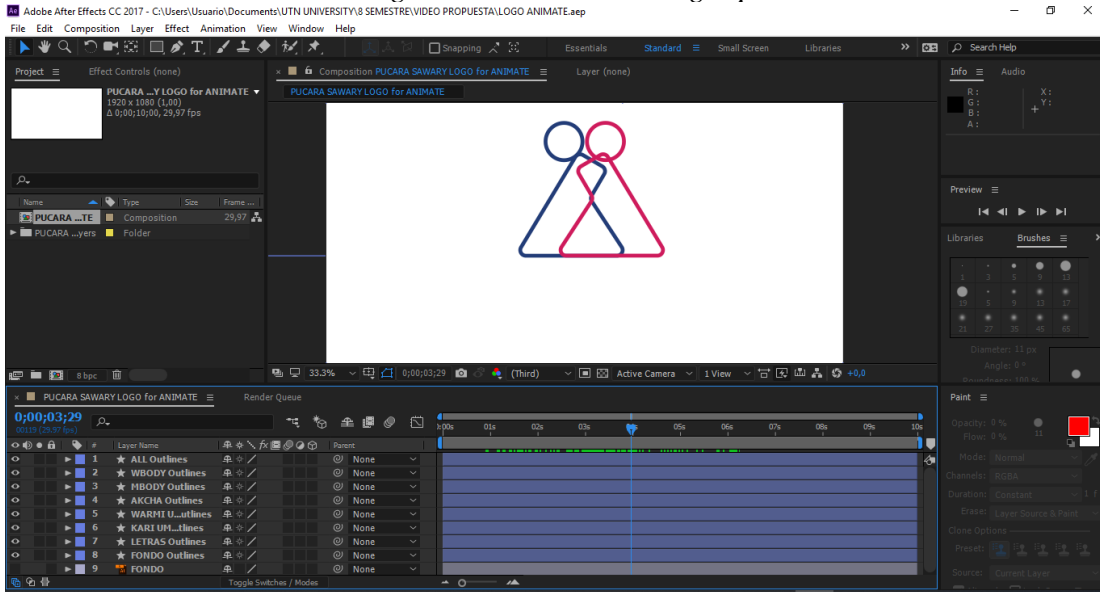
Adobe After Effects CC 2017 - C:\Users\Usuario\Documents\UTN UNIVERSITY\8 SEMESTRE\VIDEO PROPUESTA\LOGO ANIMATE.aep

File Edit Composition Layer Effect Animation View Window Help

Snapping

Essentials Standard Small Screen Libraries

Search Help

Project Effect Controls (none)

PUCARA ...Y LOGO for ANIMATE
1920 x 1080 (1,00)
Δ 0;00;10;00, 29,97 fps

| Name | Type | Size | Frame ... |
|---|---|---|---|
| PUCARA ...TE | Composition | | 29,97 |
| PUCARA ...yers | Folder | | |

8 bpc

Composition PUCARA SAWARY LOGO for ANIMATE Layer (none)

PUCARA SAWARY LOGO for ANIMATE

33.3% 0;00;03;29 (Third) Active Camera 1 View +0,0

Info Audio

R:
G:
B:
A:

X:
Y:

Preview

Libraries Brushes

1 3 5 9 13
19 5 9 13 17
21 27 35 45 65

Diameter: 11 px
Angle: 0 °
Roundness: 100 %

PUCARA SAWARY LOGO for ANIMATE Render Queue

0;00;03;29
00119 (29.97 fps)

Layer Name Parent

| # | Layer Name | Parent |
|---|---|---|
| 1 | ALL Outlines | None |
| 2 | WBODY Outlines | None |
| 3 | MBODY Outlines | None |
| 4 | AKCHA Outlines | None |
| 5 | WARMI U...utlines | None |
| 6 | KARI UM...tlines | None |
| 7 | LETRAS Outlines | None |
| 8 | FONDO Outlines | None |
| 9 | FONDO | None |

0:00s 01s 02s 03s 05s 06s 07s 08s 09s 10s

Toggle Switches / Modes

Paint

Opacity: 0 %
Flow: 0 %
Mode: Normal
Channels: RGBA
Duration: Constant
Erase: Layer Source & Paint
Clone Options
Preset:
Source: Current Layer